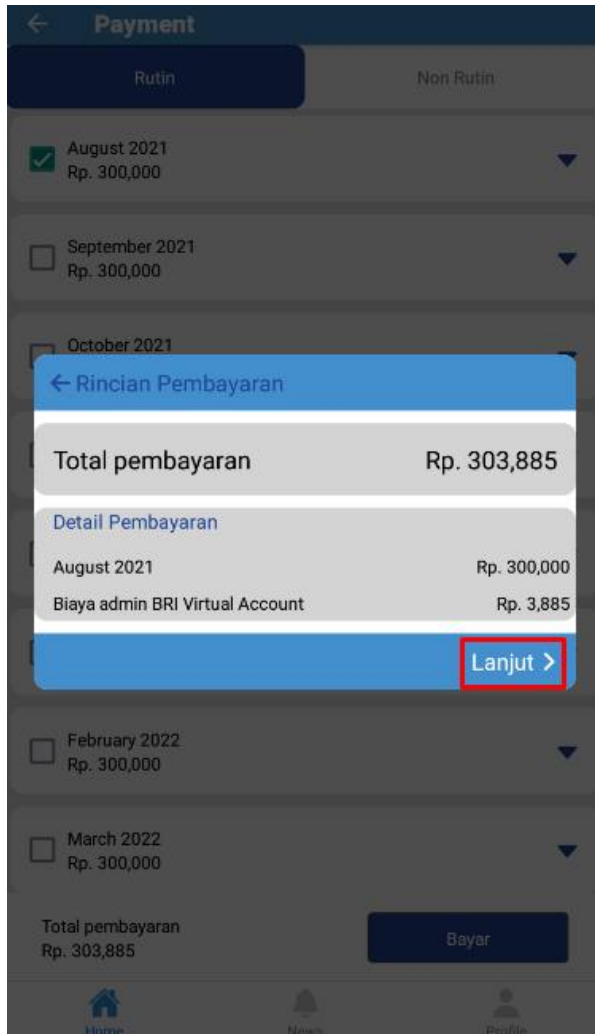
← Payment

Rutin

Non Rutin

August 2021
Rp. 300,000

September 2021
Rp. 300,000

October 2021

← Rincian Pembayaran

Total pembayaran Rp. 303,885

Detail Pembayaran

August 2021 Rp. 300,000

Biaya admin BRI Virtual Account Rp. 3,885

Lanjut >

February 2022
Rp. 300,000

March 2022
Rp. 300,000

Total pembayaran
Rp. 303,885

Bayar

Home

News

Profile